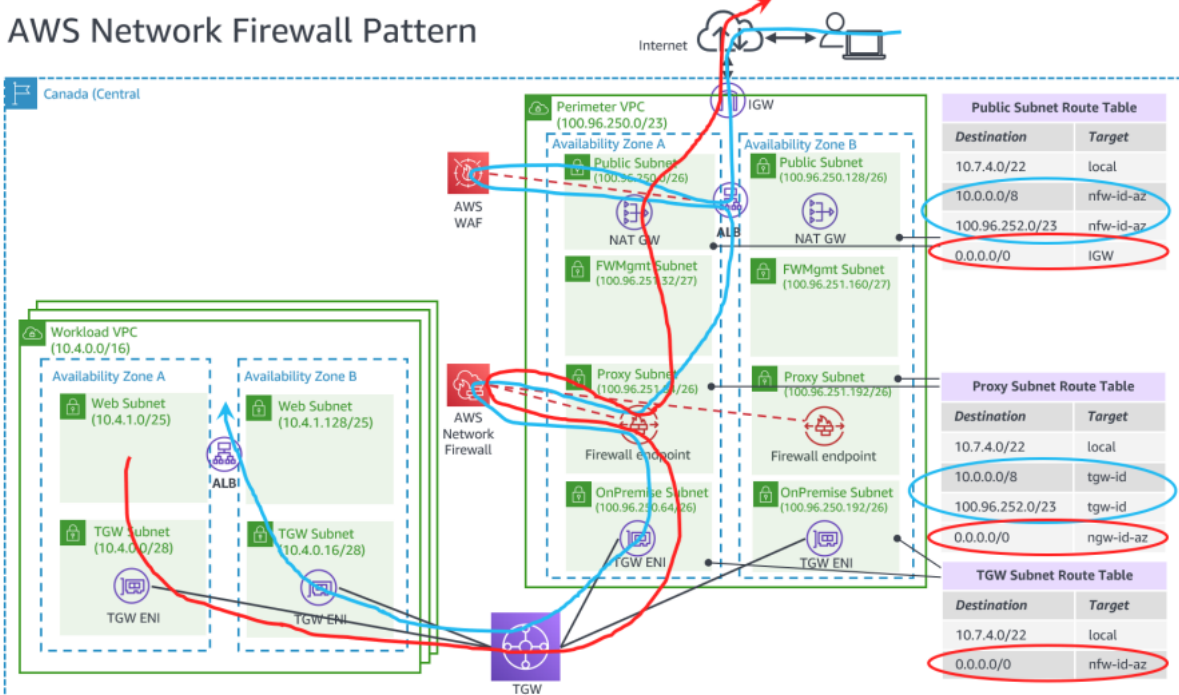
AWS Network Firewall Pattern

Internet

Canada (Central

Perimeter VPC
(100.96.250.0/23)

IGW

Availability Zone A

Availability Zone B

Public Subnet
(100.96.250.0/26)

Public Subnet
(100.96.250.128/26)

AWS WAF

NAT GW

ALB

NAT GW

FWMgmt Subnet
(100.96.251.32/27)

FWMgmt Subnet
(100.96.251.160/27)

Workload VPC
(10.4.0.0/16)

Availability Zone A

Availability Zone B

Web Subnet
(10.4.1.0/25)

Web Subnet
(10.4.1.128/25)

ALB

TGW Subnet
(10.4.0.0/28)

TGW Subnet
(10.4.0.16/28)

TGW ENI

TGW ENI

AWS Network Firewall

Proxy Subnet
(100.96.251.64/26)

Proxy Subnet
(100.96.251.192/26)

Firewall endpoint

Firewall endpoint

OnPremise Subnet
(100.96.250.64/26)

OnPremise Subnet
(100.96.250.192/26)

TGW ENI

TGW ENI

TGW

| Public Subnet Route Table | |
|---|---|
| Destination | Target |
| 10.7.4.0/22 | local |
| 10.0.0.0/8 | nfw-id-az |
| 100.96.252.0/23 | nfw-id-az |
| 0.0.0.0/0 | IGW |

| Proxy Subnet Route Table | |
|---|---|
| Destination | Target |
| 10.7.4.0/22 | local |
| 10.0.0.0/8 | tgw-id |
| 100.96.252.0/23 | tgw-id |
| 0.0.0.0/0 | ngw-id-az |

| TGW Subnet Route Table | |
|---|---|
| Destination | Target |
| 10.7.4.0/22 | local |
| 0.0.0.0/0 | nfw-id-az |